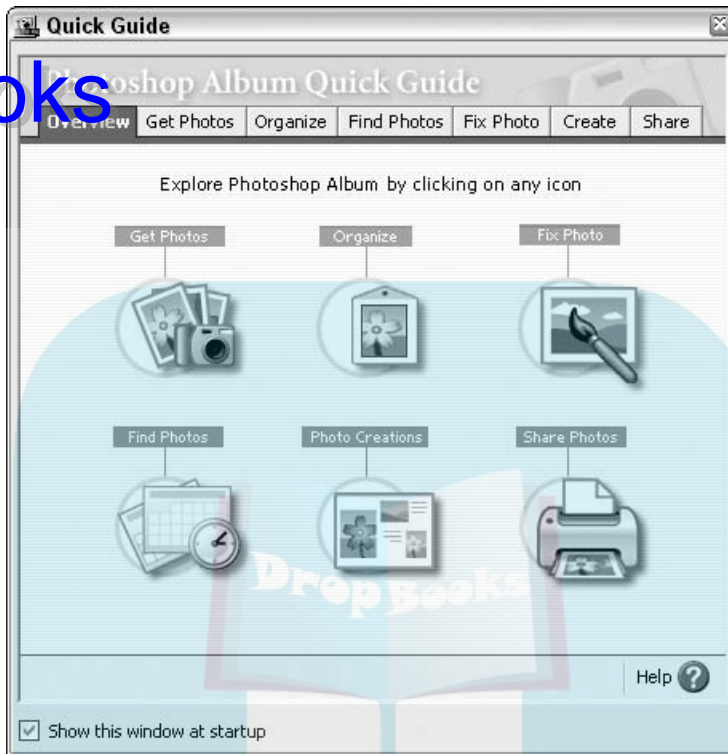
Quick Guide

oks

Photoshop Album Quick Guide

Overview | Get Photos | Organize | Find Photos | Fix Photo | Create | Share

Explore Photoshop Album by clicking on any icon

Get Photos

Organize

Fix Photo

Find Photos

Photo Creations

Share Photos

DropBooks

Help

Show this window at startup